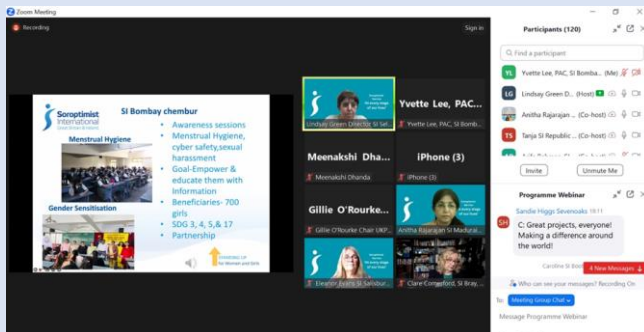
Zoom Meeting

Recording

Sign in

Soroptimist International

SI Bombay chembur

Menstrual Hygiene

Gender Sensitisation

Awareness sessions
Menstrual Hygiene, cyber safety,sexual harassment
Goal-Empower & educate them with Information
Beneficiaries- 700 girls
SDG 3, 4, 5,& 17
Partnership

Lindsay Green Director SI Sel...

Yvette Lee, PAC...

Yvette Lee, PAC, SI Bomb...

Meenakshi Dha...

Meenakshi Dhanda

iPhone (3)

iPhone (3)

Gillie O'Rourke...

Gillie O'Rourke Chair UKP...

Anitha Rajarajan SI Madurai...

Eleanor Evans SI Salisbur...

Clare Comerford, SI Bray...

Participants (120)

Find a participant

YL Yvette Lee, PAC, SI Bomba... (Me)

LG Lindsay Green D... (Host)

Anitha Rajarajan ... (Co-host)

TS Tanja Si Republic ... (Co-host)

Invite

Unmute Me

Programme Webinar

Sandie Higgs Sevenoaks 18:11

SH C: Great projects, everyone! Making a difference around the world!

Caroline SI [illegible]

4 New Messages

Who can see your messages? Recording On

To: Meeting Group Chat

Message Programme Webinar